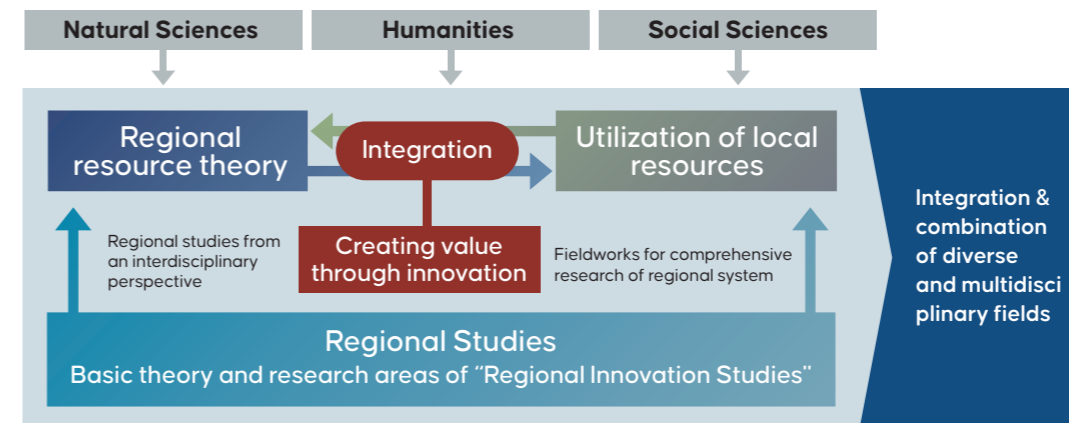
Natural Sciences

Humanities

Social Sciences

Regional resource theory

Integration

Utilization of local resources

Regional studies from an interdisciplinary perspective

Creating value through innovation

Fieldworks for comprehensive research of regional system

Regional Studies
Basic theory and research areas of “Regional Innovation Studies”

Integration & combination of diverse and multidisciplinary fields